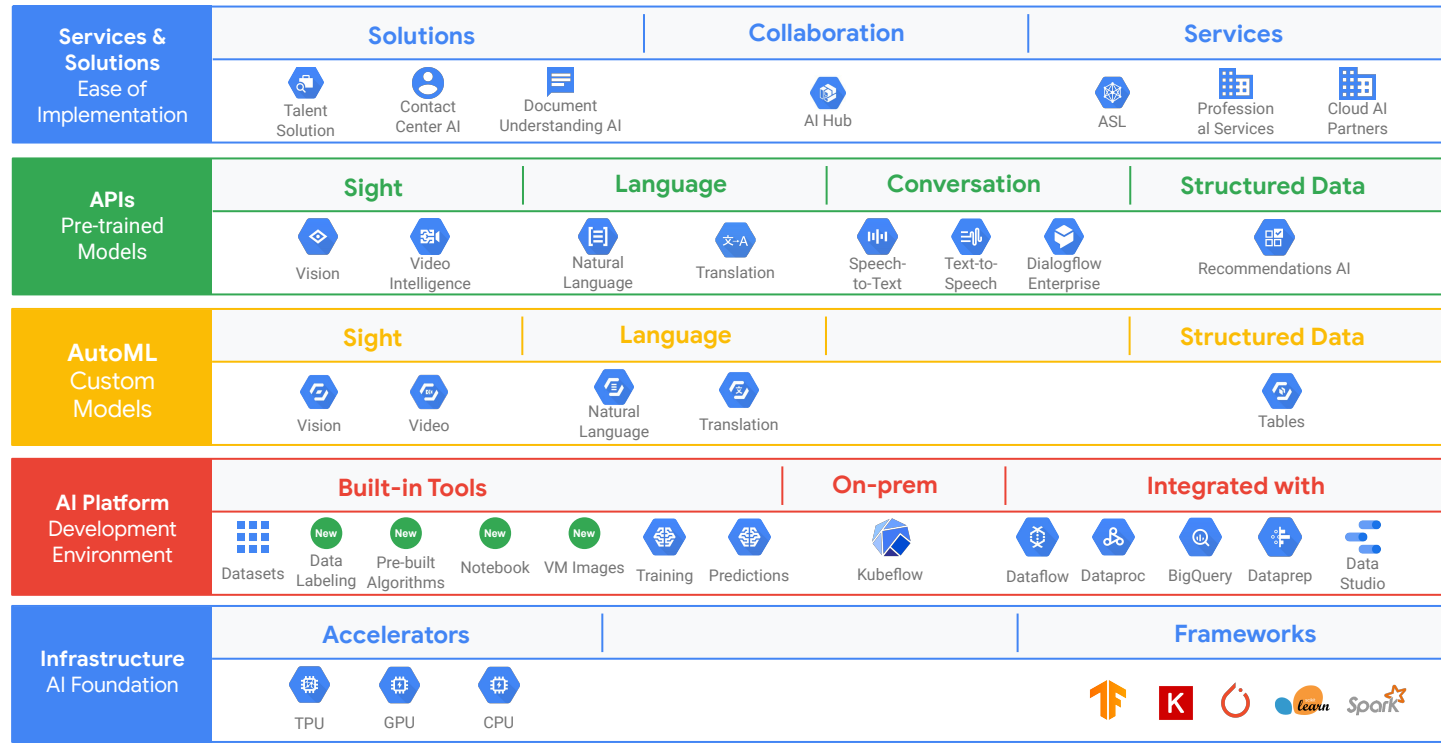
Services & Solutions
Ease of Implementation

Solutions | Collaboration | Services

Talent Solution
Contact Center AI
Document Understanding AI
AI Hub
ASL
Professional Services
Cloud AI Partners

APIs
Pre-trained Models

Sight | Language | Conversation | Structured Data

Vision
Video Intelligence
Natural Language
文-A
Translation
Speech-to-Text
Text-to-Speech
Dialogflow Enterprise
Recommendations AI

AutoML
Custom Models

Sight | Language | Structured Data

Vision
Video
Natural Language
Translation
Tables

AI Platform
Development Environment

Built-in Tools | On-prem | Integrated with

Datasets
New
Data Labeling
New
Pre-built Algorithms
New
Notebook
New
VM Images
Training
Predictions
Kubeflow
Dataflow
Dataproc
BigQuery
Dataprep
Data Studio

Infrastructure
AI Foundation

Accelerators | Frameworks

TPU
GPU
CPU
K
learn
Spark